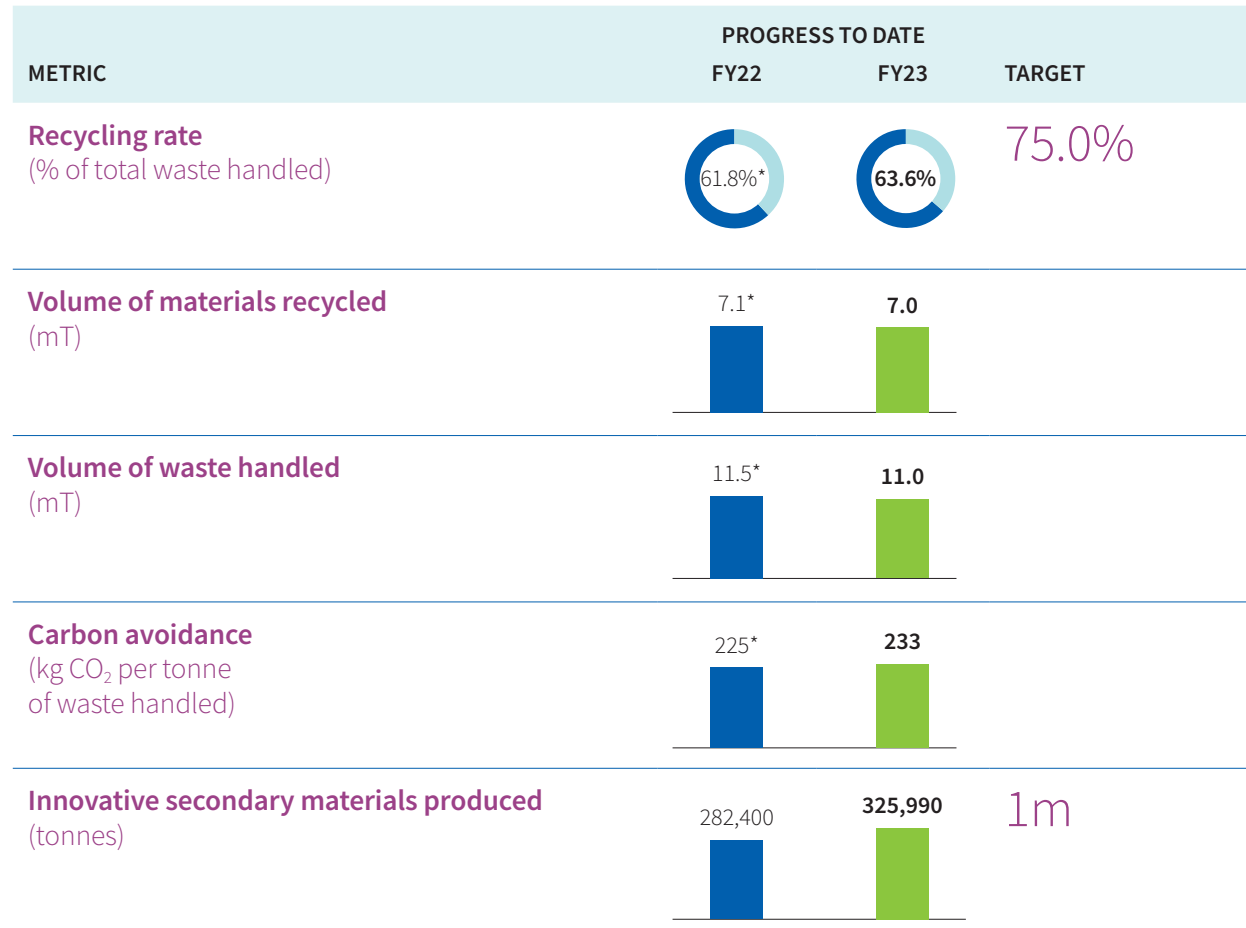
| METRIC | PROGRESS TO DATE FY22 | PROGRESS TO DATE FY23 | TARGET |
|---|---|---|---|
| Recycling rate (% of total waste handled) | 61.8%* | 63.6% | 75.0% |
| Volume of materials recycled (mT) | 7.1* | 7.0 | |
| Volume of waste handled (mT) | 11.5* | 11.0 | |
| Carbon avoidance (kg $CO_2$ per tonne of waste handled) | 225* | 233 | |
| Innovative secondary materials produced (tonnes) | 282,400 | 325,990 | 1m |